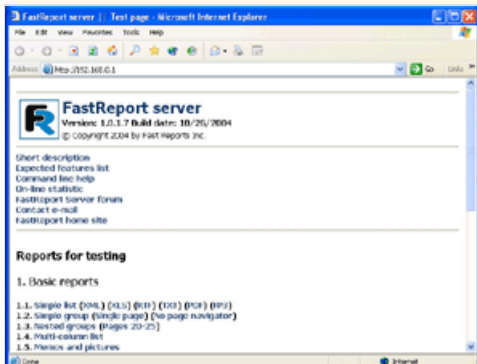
FastReport server :: Test page - Microsoft Internet Explorer

File Edit View Favorites Tools Help

Address http://192.168.0.1

Go Links

FastReport server
Version: 1.0.1.7 Build date: 10/26/2004
© Copyright 2004 by Fast Reports Inc.

Short description
Expected features list
Command line help
On-line statistic
FastReport server forum
Contact e-mail
FastReport home site

Reports for testing

1. Basic reports

1.1. Simple list (XML) (XLS) (RTF) (TXT) (PDF) (BMP)
1.2. Simple group (single page) (No page navigator)
1.3. Nested groups (Pages 20-25)
1.4. Multi-column list
1.5. Memos and pictures

Done

Internet